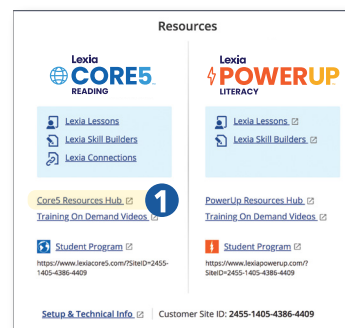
Resources

Lexia
CORE5
READING

Lexia Lessons
Lexia Skill Builders
Lexia Connections

Core5 Resources Hub
1
Training On Demand Videos

Student Program
https://www.lexiacore5.com/?SiteID=2455-1405-4386-4409

Lexia
POWERUP
LITERACY

Lexia Lessons
Lexia Skill Builders

PowerUp Resources Hub
Training On Demand Videos

Student Program
https://www.lexiapowerup.com/?SiteID=2455-1405-4386-4409

Setup & Technical Info | Customer Site ID: 2455-1405-4386-4409